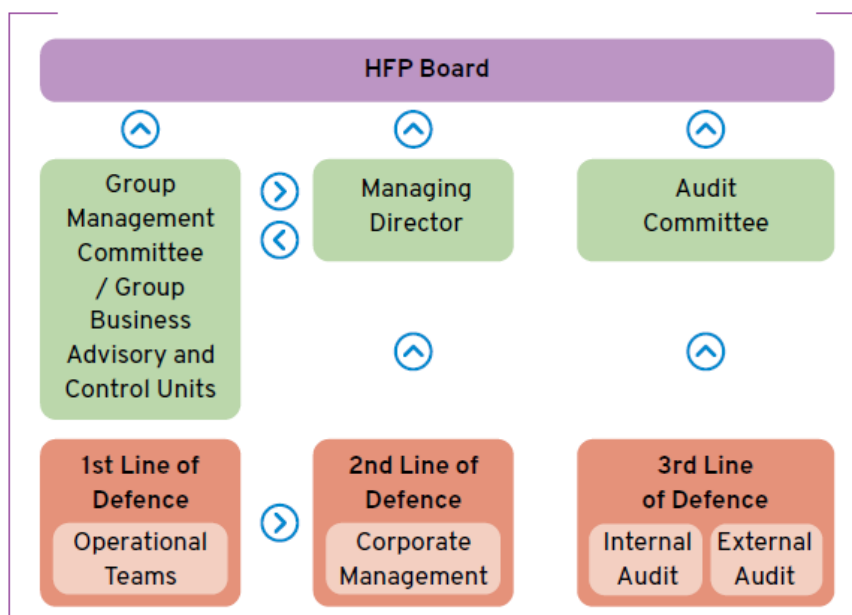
HFP Board

Group Management Committee / Group Business Advisory and Control Units

Managing Director

Audit Committee

1st Line of Defence

Operational Teams

2nd Line of Defence

Corporate Management

3rd Line of Defence

Internal Audit

External Audit